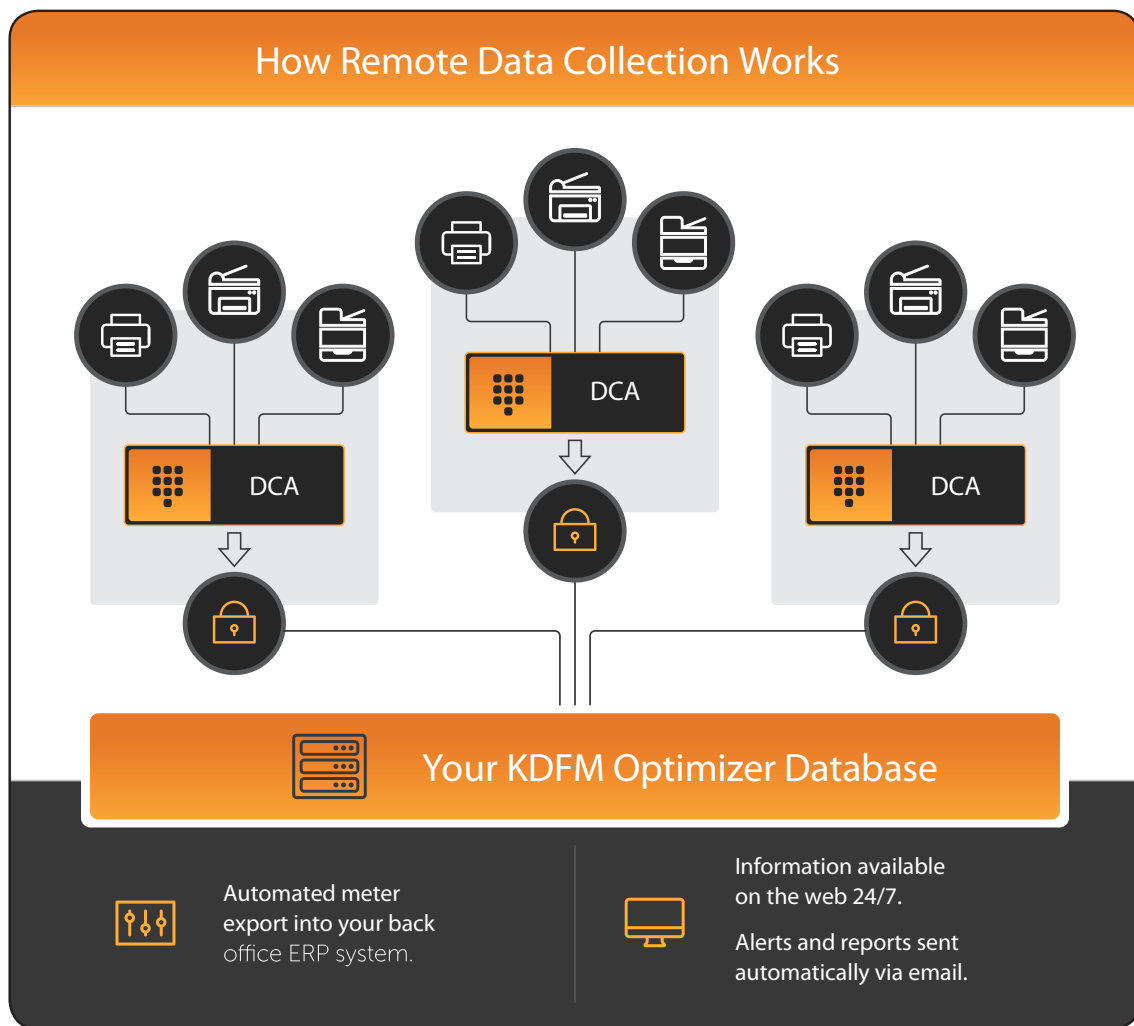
How Remote Data Collection Works

DCA

DCA

DCA

Your KDFM Optimizer Database

Automated meter export into your back office ERP system.

Information available on the web 24/7.

Alerts and reports sent automatically via email.